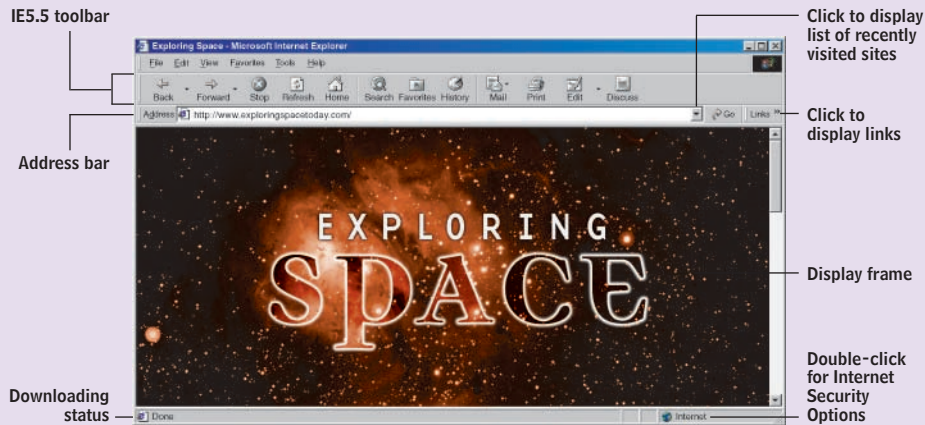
IE5.5 toolbar

Click to display list of recently visited sites

Exploring Space - Microsoft Internet Explorer

File Edit View Favorites Tools Help

Back Forward Stop Refresh Home Search Favorites History Mail Print Edit Discuss

Address http://www.exploringspacetoday.com/

Go Links

Click to display links

Address bar

EXPLORING SPACE

Display frame

Double-click for Internet Security Options

Downloading status

Done

Internet